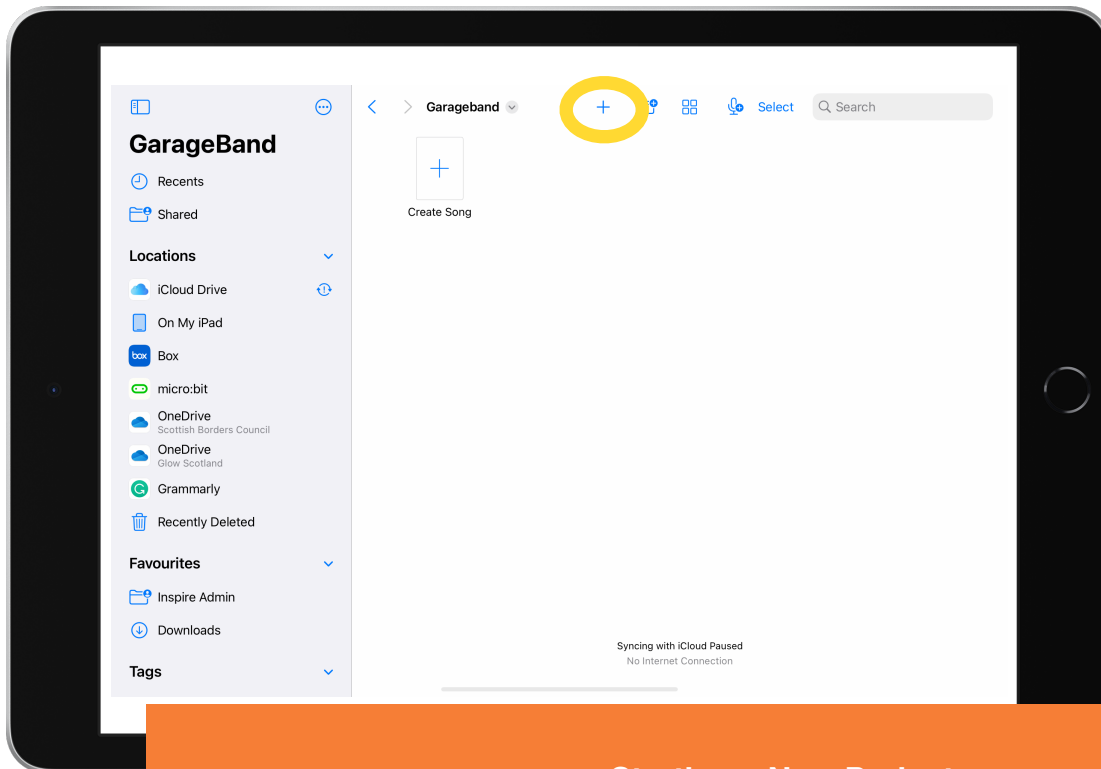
GarageBand

Recents

Shared

Locations

iCloud Drive

On My iPad

box Box

micro:bit

OneDrive
Scottish Borders Council

OneDrive
Glow Scotland

Grammarly

Recently Deleted

Favourites

Inspire Admin

Downloads

Tags

Garageband

Select

Search

Create Song

Syncing with iCloud Paused
No Internet Connection

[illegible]